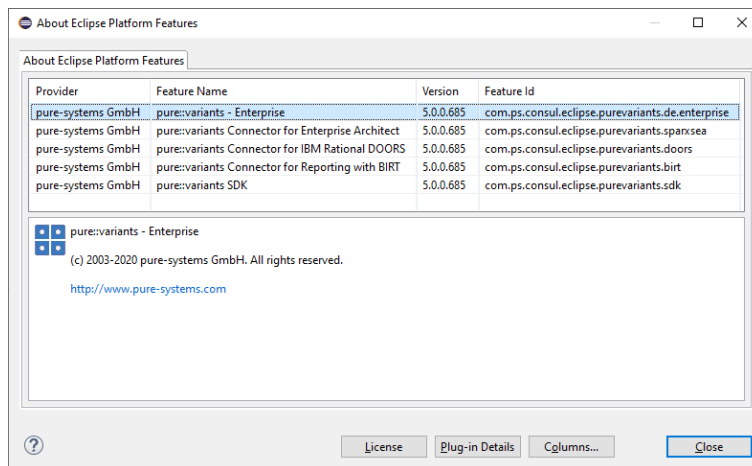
About Eclipse Platform Features

About Eclipse Platform Features

| Provider | Feature Name | Version | Feature Id |
|---|---|---|---|
| pure-systems GmbH | pure::variants - Enterprise | 5.0.0.685 | com.ps.consul.eclipse.purevariants.de.enterprise |
| pure-systems GmbH | pure::variants Connector for Enterprise Architect | 5.0.0.685 | com.ps.consul.eclipse.purevariants.sparxsea |
| pure-systems GmbH | pure::variants Connector for IBM Rational DOORS | 5.0.0.685 | com.ps.consul.eclipse.purevariants.doors |
| pure-systems GmbH | pure::variants Connector for Reporting with BIRT | 5.0.0.685 | com.ps.consul.eclipse.purevariants.birt |
| pure-systems GmbH | pure::variants SDK | 5.0.0.685 | com.ps.consul.eclipse.purevariants.sdk |

pure::variants - Enterprise

(c) 2003-2020 pure-systems GmbH. All rights reserved.

http://www.pure-systems.com

License | Plug-in Details | Columns... | Close